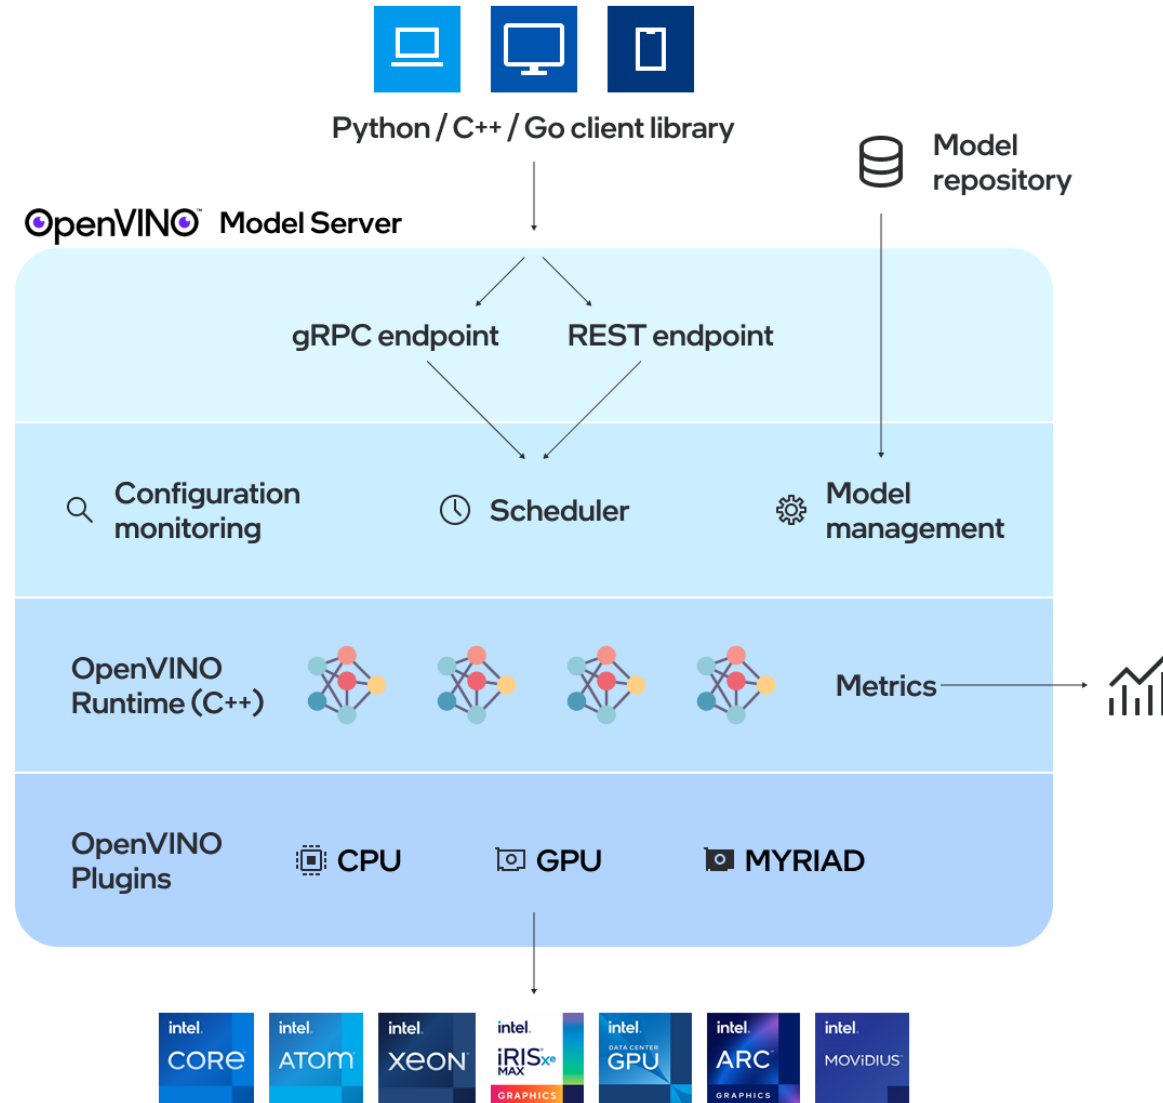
Python / C++ / Go client library

Model repository

OpenVINO Model Server

gRPC endpoint

REST endpoint

Configuration monitoring

Scheduler

Model management

OpenVINO Runtime (C++)

Metrics

OpenVINO Plugins

CPU

GPU

MYRIAD

intel. CORE

intel. ATOM

intel. XEON

intel. iRIS Xe MAX GRAPHICS

intel. DATA CENTER GPU

intel. ARC GRAPHICS

intel. MOVIDIUS